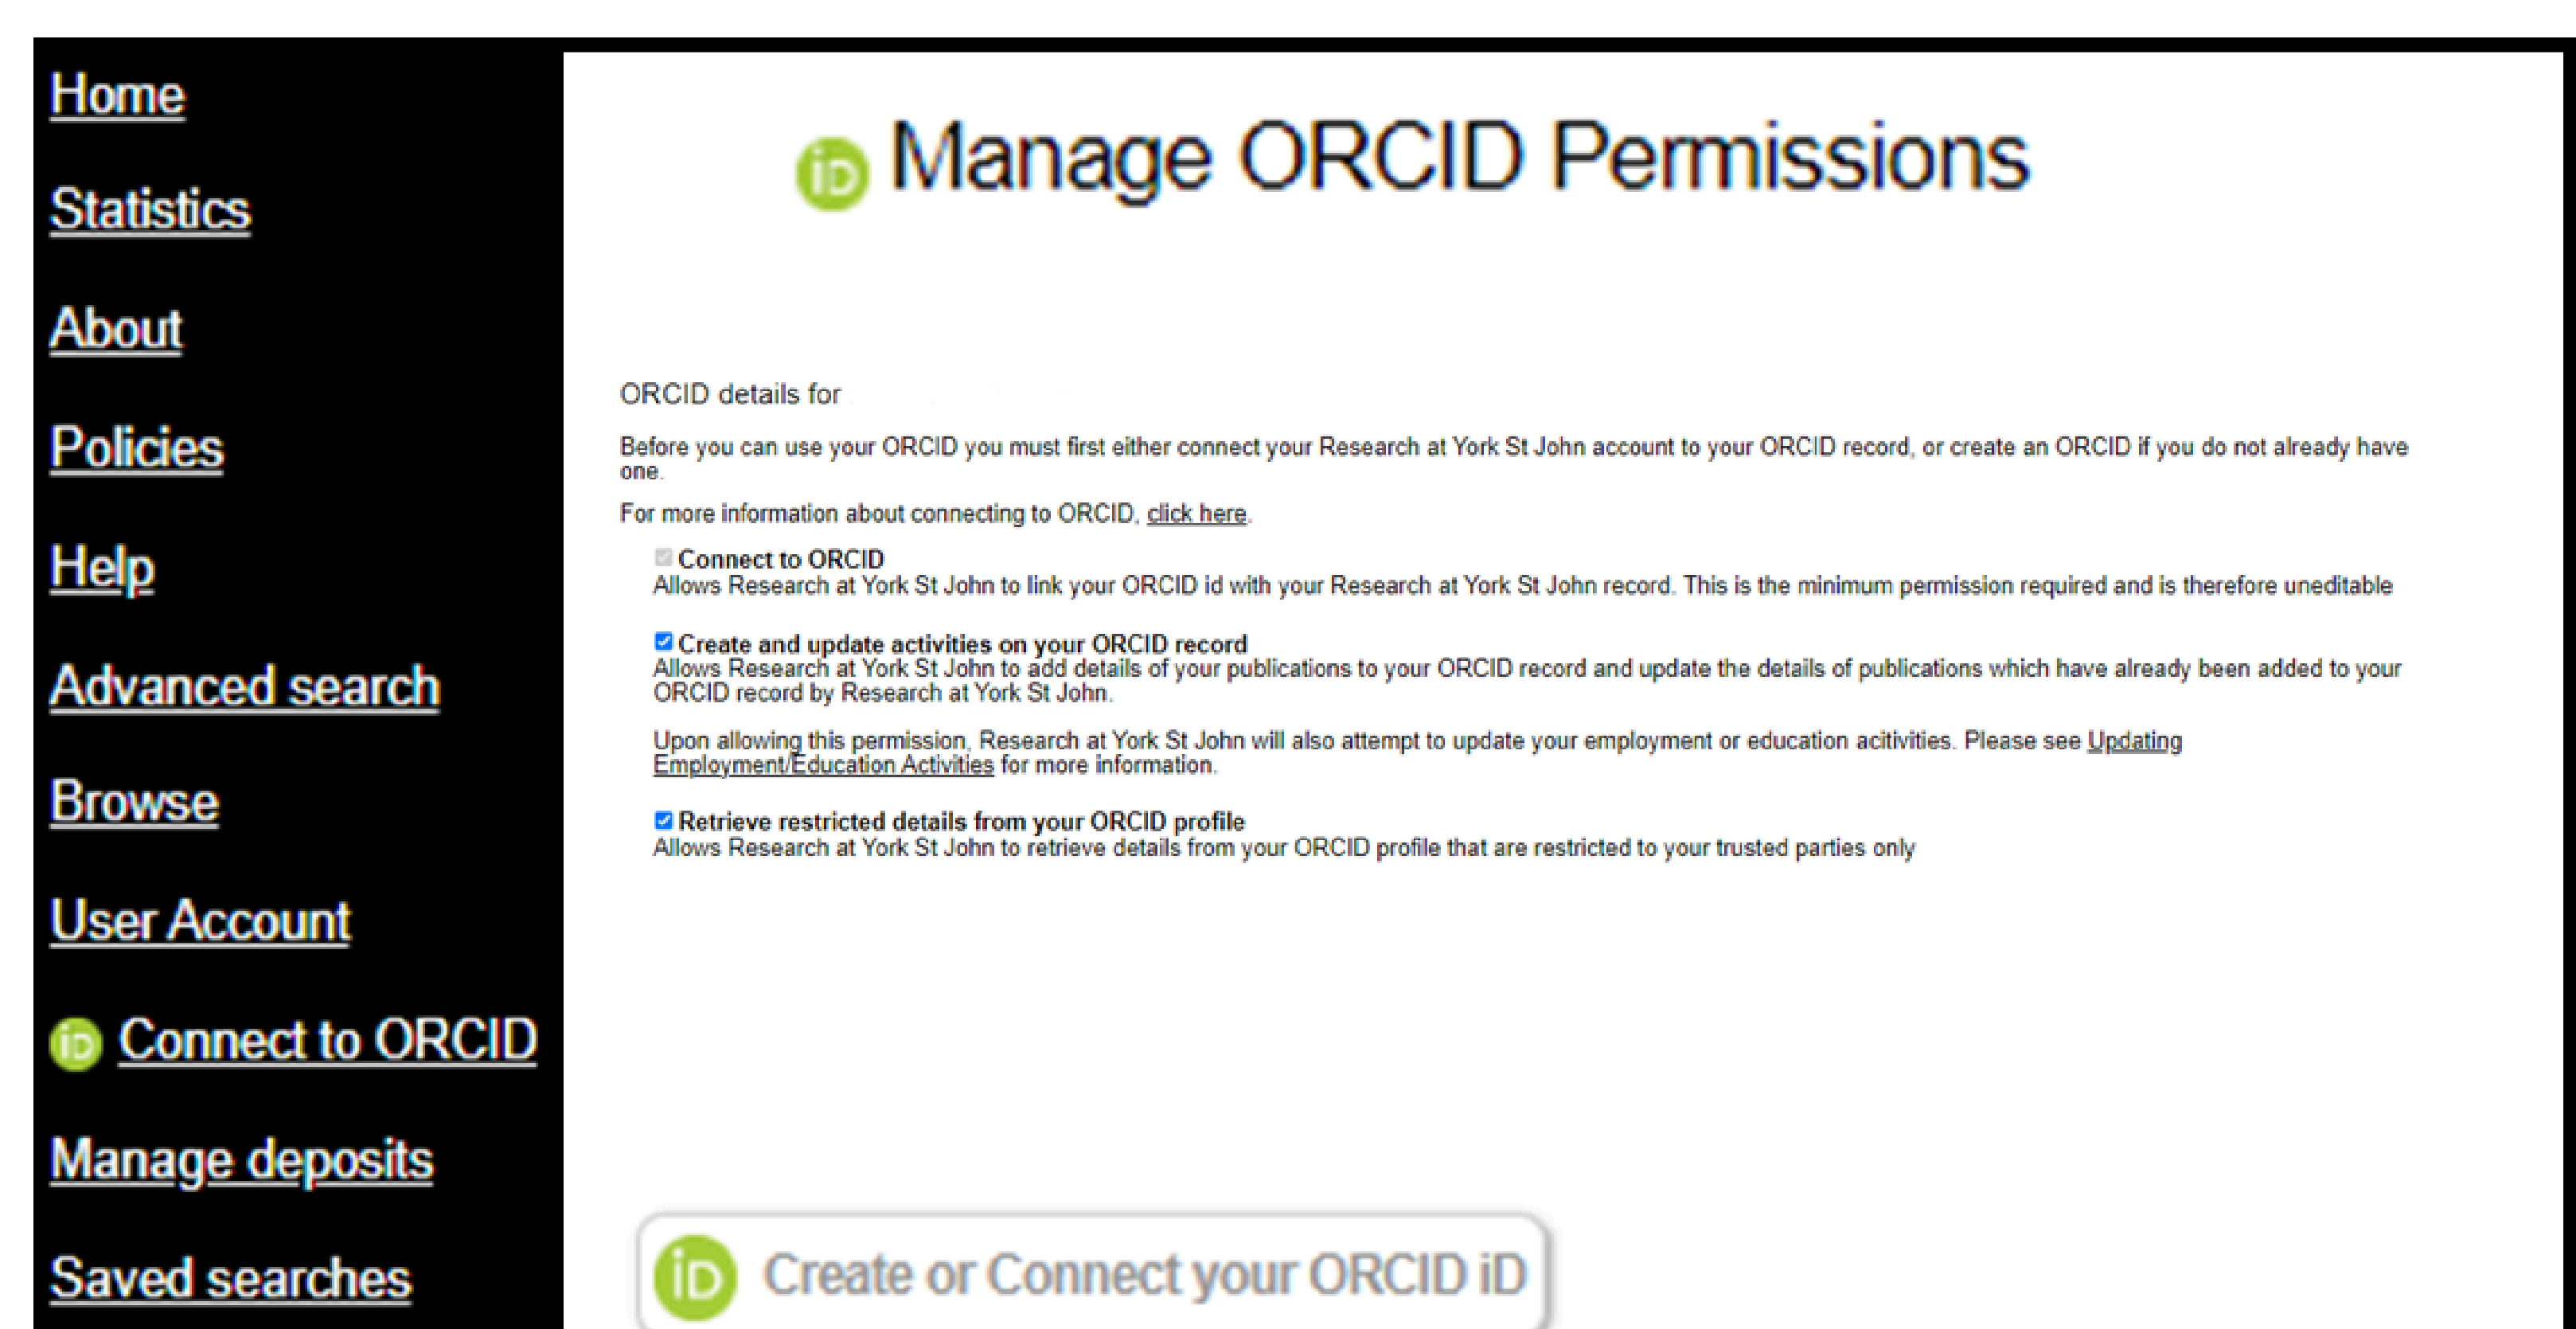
Home

Statistics

About

Policies

Help

Advanced search

Browse

User Account

iD Connect to ORCID

Manage deposits

Saved searches

iD Manage ORCID Permissions

ORCID details for

Before you can use your ORCID you must first either connect your Research at York St John account to your ORCID record, or create an ORCID if you do not already have one.

For more information about connecting to ORCID, click here.

Connect to ORCID
Allows Research at York St John to link your ORCID id with your Research at York St John record. This is the minimum permission required and is therefore uneditable

Create and update activities on your ORCID record
Allows Research at York St John to add details of your publications to your ORCID record and update the details of publications which have already been added to your ORCID record by Research at York St John.

Upon allowing this permission, Research at York St John will also attempt to update your employment or education acitivities. Please see Updating Employment/Education Activities for more information.

Retrieve restricted details from your ORCID profile
Allows Research at York St John to retrieve details from your ORCID profile that are restricted to your trusted parties only

iD Create or Connect your ORCID iD